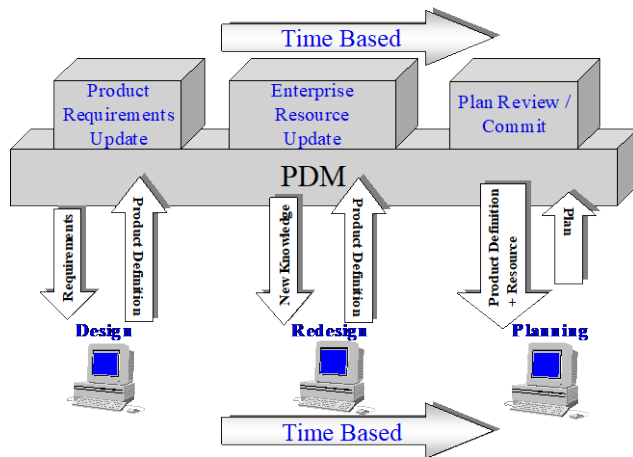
Time Based

Product Requirements Update

Enterprise Resource Update

Plan Review / Commit

PDM

Requirements

Product Definition

New Knowledge

Product Definition

Product Definition + Resource

Plan

Design

Redesign

Planning

Time Based